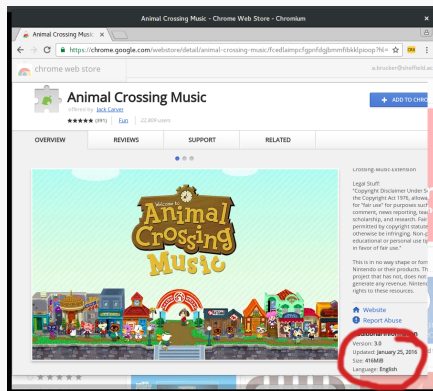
Animal Crossing Music - Chrome Web Store - Chromium

Animal Crossing Music ×

https://chrome.google.com/webstore/detail/animal-crossing-music/fcedlaimpcfgpnfdgjbmmfibkklpioop?hl=

chrome web store

a.brucker@sheffield.ac

Animal Crossing Music

offered by Jack Carver

★★★★★ (391) | Fun | 22,809 users

+ ADD TO CHRO

OVERVIEW | REVIEWS | SUPPORT | RELATED

Welcome to Animal Crossing Music

Crossing Music extension

Legal Stuff:
"Copyright Disclaimer Under S
the Copyright Act 1976, allowa
for "fair use" for purposes suc
comment, news reporting, tea
scholarship, and research. Fai
permitted by copyright statut
otherwise be infringing. Non-p
educational or personal use ti
in favor of fair use."

This is in no way shape or form
Nintendo or their products. Th
project that has not, does not
generate any revenue. Ninten
rights to these resources.

Website
Report Abuse

Additional Information
Version: 3.0
Updated: January 25, 2016
Size: 416MiB
Language: English

★★★★★